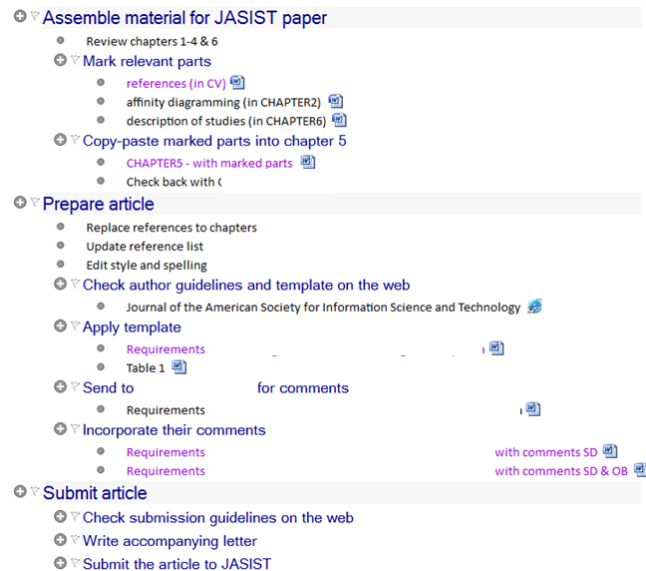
Assemble material for JASIST paper

Review chapters 1-4 & 6

Mark relevant parts

references (in CV)

affinity diagramming (in CHAPTER2)

description of studies (in CHAPTER6)

Copy-paste marked parts into chapter 5

CHAPTER5 - with marked parts

Check back with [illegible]

Prepare article

Replace references to chapters

Update reference list

Edit style and spelling

Check author guidelines and template on the web

Journal of the American Society for Information Science and Technology

Apply template

Requirements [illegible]

Table 1

Send to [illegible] for comments

Requirements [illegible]

Incorporate their comments

Requirements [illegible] with comments SD

Requirements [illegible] with comments SD & OB

Submit article

Check submission guidelines on the web

Write accompanying letter

Submit the article to JASIST